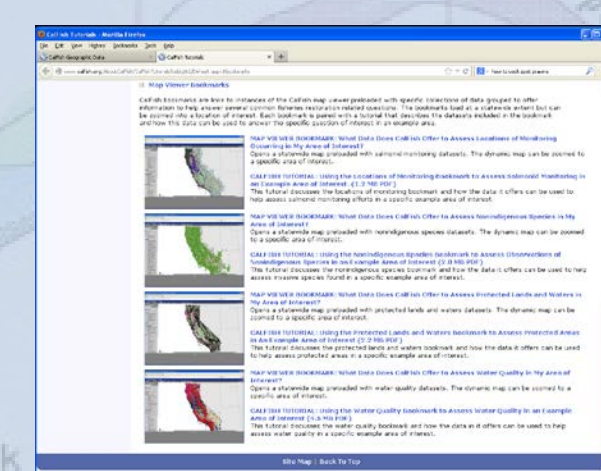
CalFish Tutorials - Mozilla Firefox

File Edit View History Bookmarks Tools Help

CalFish Geographic Data | CalFish Tutorials | +

www.calfish.org/AboutCalFish/CalFishTutorials/tabid/82/Default.aspx#bookmarks

Map Viewer Bookmarks

CalFish Bookmarks are links to instances of the CalFish map viewer preloaded with specific collections of data grouped to offer information to help answer several common fisheries restoration related questions. The bookmarks load at a statewide extent but can be zoomed into a location of interest. Each bookmark is paired with a tutorial that describes the data sets included in the bookmark and how this data can be used to answer the specific question of interest in an example area.

MAP VIEWER BOOKMARK: What Data Does CalFish Offer to Assess Locations of Monitoring Occurring in My Area of Interest?
Opens a statewide map preloaded with salmonid monitoring datasets. The dynamic map can be zoomed to a specific area of interest.

CALFISH TUTORIAL: Using the Locations of Monitoring Bookmark to Assess Salmonid Monitoring in an Example Area of Interest (1.3 MB PDF)
This tutorial discusses the locations of monitoring bookmark and how the data it offers can be used to help assess salmonid monitoring efforts in a specific example area of interest.

MAP VIEWER BOOKMARK: What Data Does CalFish Offer to Assess Nonindigenous Species in My Area of Interest?
Opens a statewide map preloaded with nonindigenous species datasets. The dynamic map can be zoomed to a specific area of interest.

CALFISH TUTORIAL: Using the Nonindigenous Species Bookmark to Assess Observations of Nonindigenous Species in an Example Area of Interest (2.0 MB PDF)
This tutorial discusses the nonindigenous species bookmark and how the data it offers can be used to help assess invasive species found in a specific example area of interest.

MAP VIEWER BOOKMARK: What Data Does CalFish Offer to Assess Protected Lands and Waters in My Area of Interest?
Opens a statewide map preloaded with protected lands and waters datasets. The dynamic map can be zoomed to a specific area of interest.

CALFISH TUTORIAL: Using the Protected Lands and Waters Bookmark to Assess Protected Areas in An Example Area of Interest (2.2 MB PDF)
This tutorial discusses the protected lands and waters bookmark and how the data it offers can be used to help assess protected areas in a specific example area of interest.

MAP VIEWER BOOKMARK: What Data Does CalFish Offer to Assess Water Quality in My Area of Interest?
Opens a statewide map preloaded with water quality datasets. The dynamic map can be zoomed to a specific area of interest.

CALFISH TUTORIAL: Using the Water Quality Bookmark to Assess Water Quality in an Example Area of Interest (1.5 MB PDF)
This tutorial discusses the water quality bookmark and how the data in it offers can be used to help assess water quality in a specific example area of interest.

Site Map | Back To Top